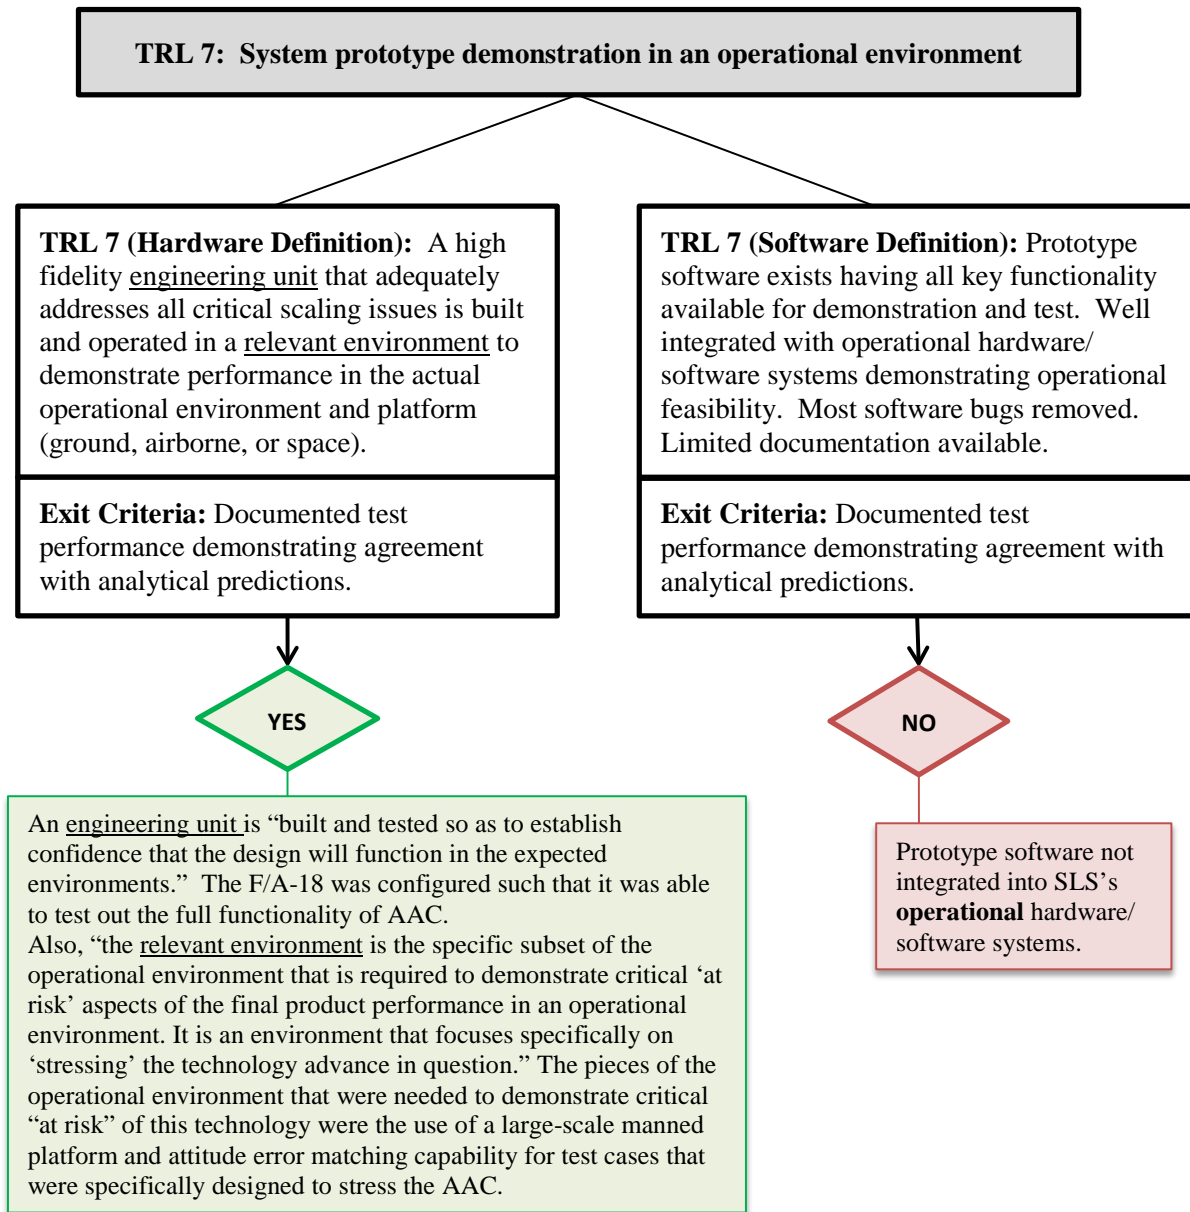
TRL 7: System prototype demonstration in an operational environment

TRL 7 (Hardware Definition): A high fidelity engineering unit that adequately addresses all critical scaling issues is built and operated in a relevant environment to demonstrate performance in the actual operational environment and platform (ground, airborne, or space).

Exit Criteria: Documented test performance demonstrating agreement with analytical predictions.

TRL 7 (Software Definition): Prototype software exists having all key functionality available for demonstration and test. Well integrated with operational hardware/ software systems demonstrating operational feasibility. Most software bugs removed. Limited documentation available.

Exit Criteria: Documented test performance demonstrating agreement with analytical predictions.

YES

NO

An engineering unit is "built and tested so as to establish confidence that the design will function in the expected environments." The F/A-18 was configured such that it was able to test out the full functionality of AAC.
Also, "the relevant environment is the specific subset of the operational environment that is required to demonstrate critical 'at risk' aspects of the final product performance in an operational environment. It is an environment that focuses specifically on 'stressing' the technology advance in question." The pieces of the operational environment that were needed to demonstrate critical "at risk" of this technology were the use of a large-scale manned platform and attitude error matching capability for test cases that were specifically designed to stress the AAC.

Prototype software not integrated into SLS's operational hardware/ software systems.